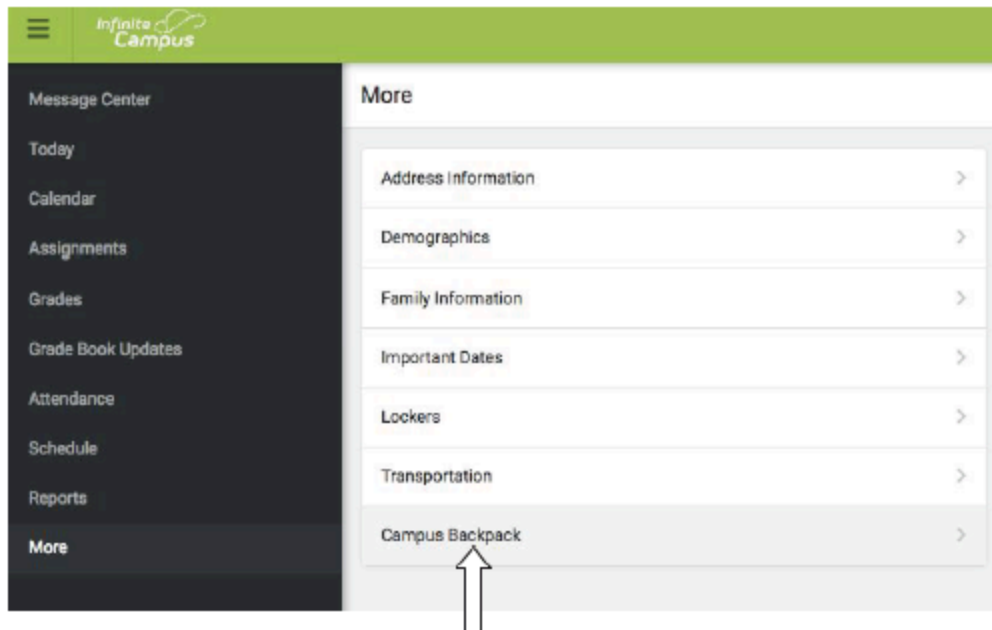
Infinite Campus

Message Center
Today
Calendar
Assignments
Grades
Grade Book Updates
Attendance
Schedule
Reports
More

More

Address Information >
Demographics >
Family Information >
Important Dates >
Lockers >
Transportation >
Campus Backpack >